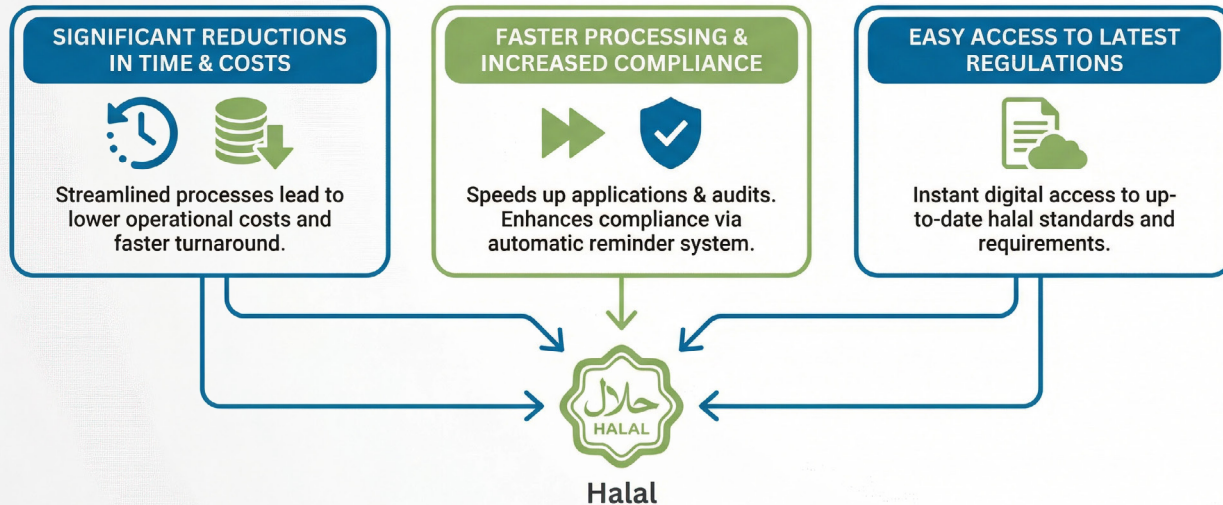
SIGNIFICANT REDUCTIONS IN TIME & COSTS

Streamlined processes lead to lower operational costs and faster turnaround.

FASTER PROCESSING & INCREASED COMPLIANCE

Speeds up applications & audits. Enhances compliance via automatic reminder system.

EASY ACCESS TO LATEST REGULATIONS

Instant digital access to up-to-date halal standards and requirements.

حلال
HALAL

Halal